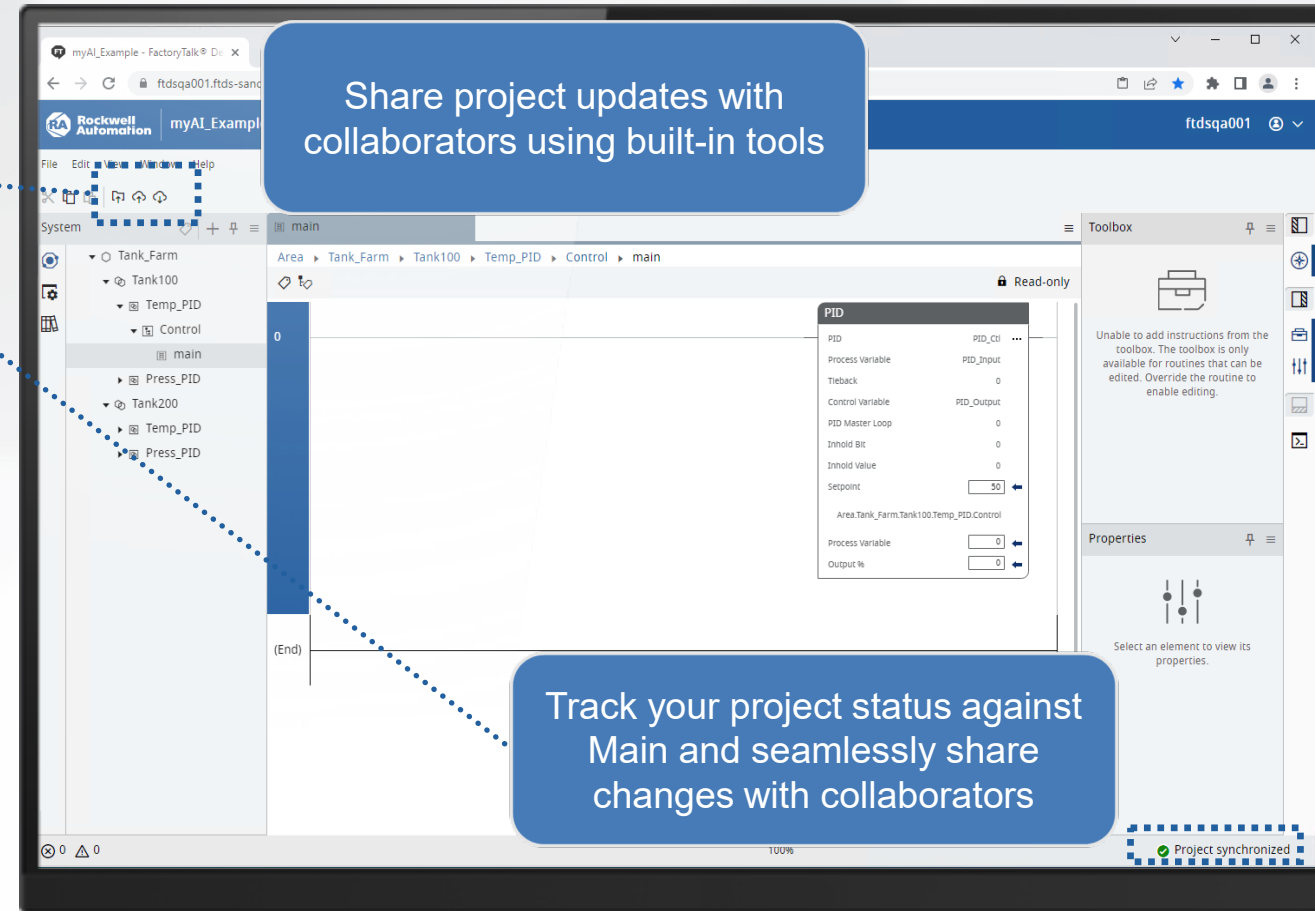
myAI_Example - FactoryTalk® De

ftdsqa001.ftds-sand

Rockwell Automation | myAI_Exampl

ftdsqa001

Share project updates with collaborators using built-in tools

File Edit View Window Help

System

Tank_Farm
Tank100
Temp_PID
Control
main
Press_PID
Tank200
Temp_PID
Press_PID

main

Area ▸ Tank_Farm ▸ Tank100 ▸ Temp_PID ▸ Control ▸ main

Read-only

0

PID

| PID | PID_Ctl |
|---|---|
| Process Variable | PID_Input |
| Tieback | 0 |
| Control Variable | PID_Output |
| PID Master Loop | 0 |
| Inhold Bit | 0 |
| Inhold Value | 0 |
| Setpoint | 50 |

Area.Tank_Farm.Tank100.Temp_PID.Control

| Process Variable | 0 |
|---|---|
| Output % | 0 |

(End)

Toolbox

Unable to add instructions from the toolbox. The toolbox is only available for routines that can be edited. Override the routine to enable editing.

Properties

Select an element to view its properties.

Track your project status against Main and seamlessly share changes with collaborators

0 0

100%

Project synchronized